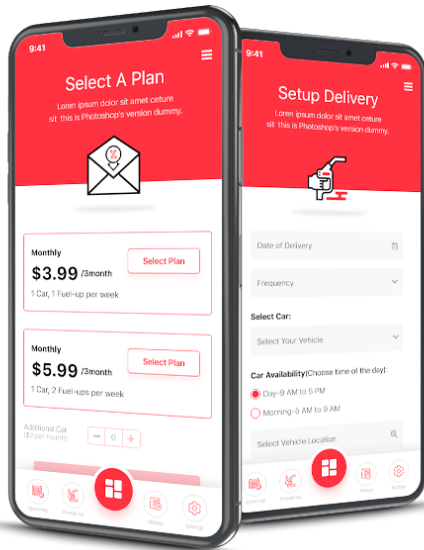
9:41

Select A Plan

Lorem ipsum dolor sit amet ceture sit this is Photoshop's version dummy.

Monthly
$3.99 /3month
1 Car, 1 Fuel-up per week
Select Plan

Monthly
$5.99 /3month
1 Car, 2 Fuel-ups per week
Select Plan

Additional Car ($2 per month)
- 0 +

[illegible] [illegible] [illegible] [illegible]

9:41

Setup Delivery

Lorem ipsum dolor sit amet ceture sit this is Photoshop's version dummy.

Date of Delivery

Frequency

Select Car:

Select Your Vehicle

Car Availability(Choose time of the day):

Day-9 AM to 5 PM

Morning-5 AM to 9 AM

Select Vehicle Location

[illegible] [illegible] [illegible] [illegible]